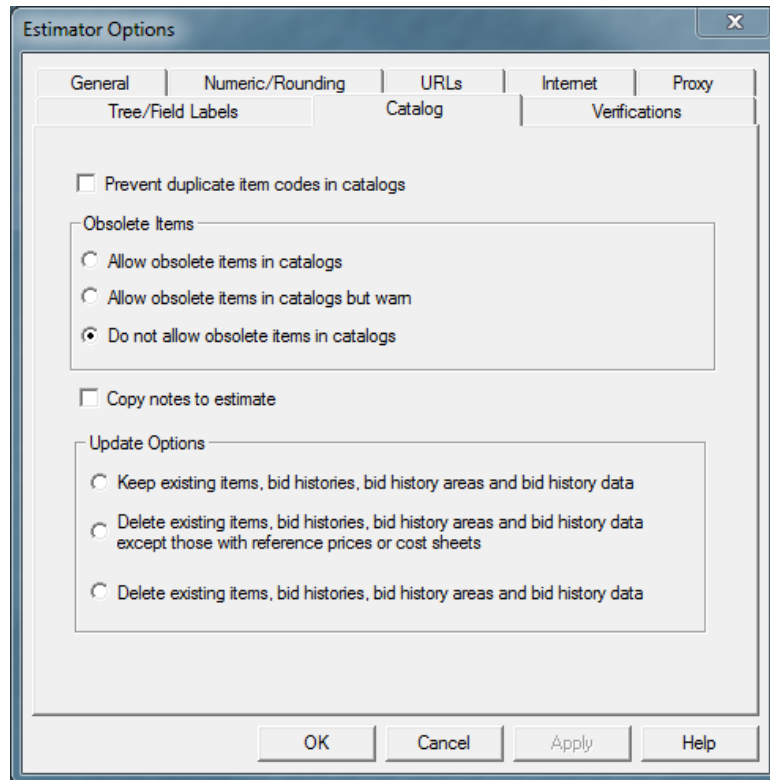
Estimator Options

X

General
Numeric/Rounding
URLs
Internet
Proxy
Tree/Field Labels
Catalog
Verifications

Prevent duplicate item codes in catalogs

Obsolete Items

Allow obsolete items in catalogs

Allow obsolete items in catalogs but warn

Do not allow obsolete items in catalogs

Copy notes to estimate

Update Options

Keep existing items, bid histories, bid history areas and bid history data

Delete existing items, bid histories, bid history areas and bid history data except those with reference prices or cost sheets

Delete existing items, bid histories, bid history areas and bid history data

OK
Cancel
Apply
Help